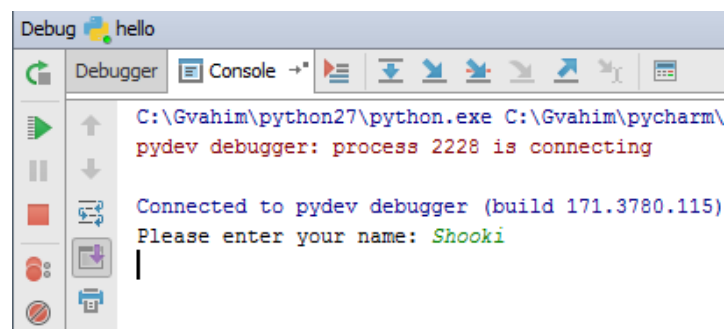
Debug hello

Debugger Console

C:\Gvahim\python27\python.exe C:\Gvahim\pycharm\
pydev debugger: process 2228 is connecting

Connected to pydev debugger (build 171.3780.115)
Please enter your name: Shooki